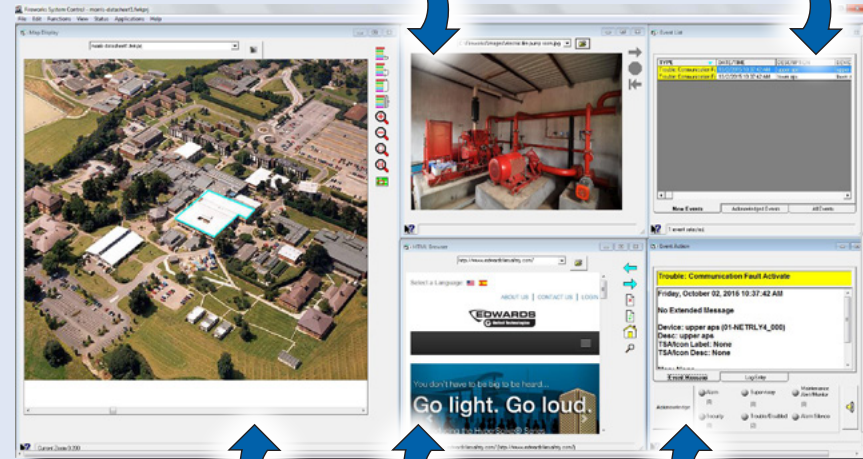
Firewords System Control

File Edit Functions View Status Applications Help

Map Display

Event List

TYPE

Trouble: Communication F

Trouble: Communication F

10/2/2015 10:37:42 AM

upper aps

New Events

Acknowledged Events

All Events

HTML Browser

http://www.edwardsfiresafety.com/

Select a Language

ABOUT US | CONTACT US | LOGIN

EDWARDS

You don't have to be big to be heard...

Go light. Go loud.

Event Action

Trouble: Communication Fault Activate

Friday, October 02, 2015 10:37:42 AM

No Extended Message

Device: upper aps (01-NETRLY4_000)

Desc: upper aps

TSA/Icon Label: None

TSA/Icon Desc: None

Event Message

Log Entry

Acknowledge

Alarm

Supervisory

Maintenance Alert/Monitor

Security

Trouble/Disabled

Alarm Silence

Current Zoom 0.000